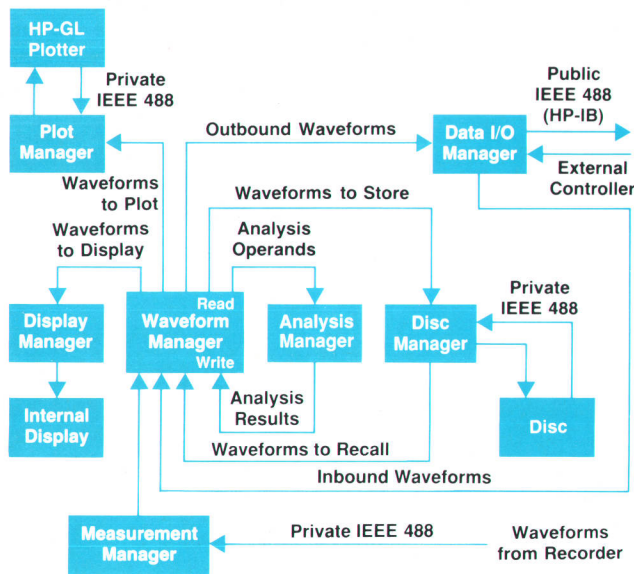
HP-GL Plotter

Private IEEE 488

Plot Manager

Outbound Waveforms

Public IEEE 488 (HP-IB)

Data I/O Manager

External Controller

Waveforms to Plot

Waveforms to Store

Waveforms to Display

Analysis Operands

Private IEEE 488

Display Manager

Read

Waveform Manager

Write

Analysis Manager

Disc Manager

Internal Display

Analysis Results

Disc

Waveforms to Recall

Inbound Waveforms

Measurement Manager

Private IEEE 488

Waveforms from Recorder